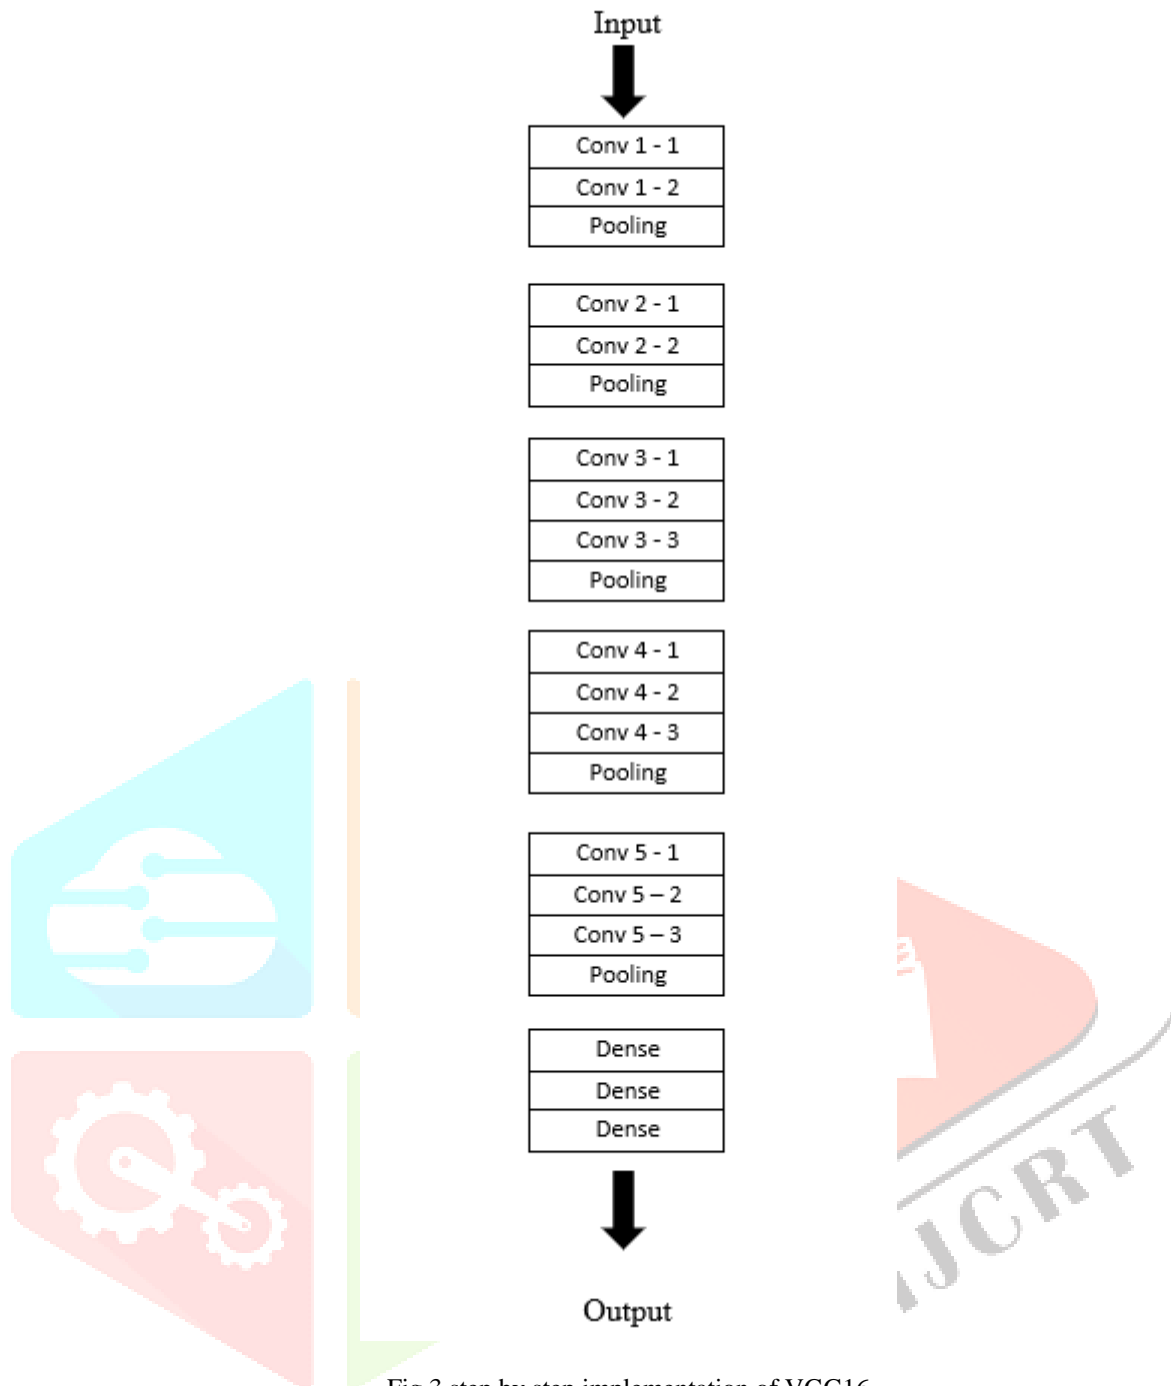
Input

Conv 1 - 1
Conv 1 - 2
Pooling

Conv 2 - 1
Conv 2 - 2
Pooling

Conv 3 - 1
Conv 3 - 2
Conv 3 - 3
Pooling

Conv 4 - 1
Conv 4 - 2
Conv 4 - 3
Pooling

Conv 5 - 1
Conv 5 – 2
Conv 5 – 3
Pooling

Dense
Dense
Dense

Output

IJCRT

Fig 3 step by step implementation of VGG16